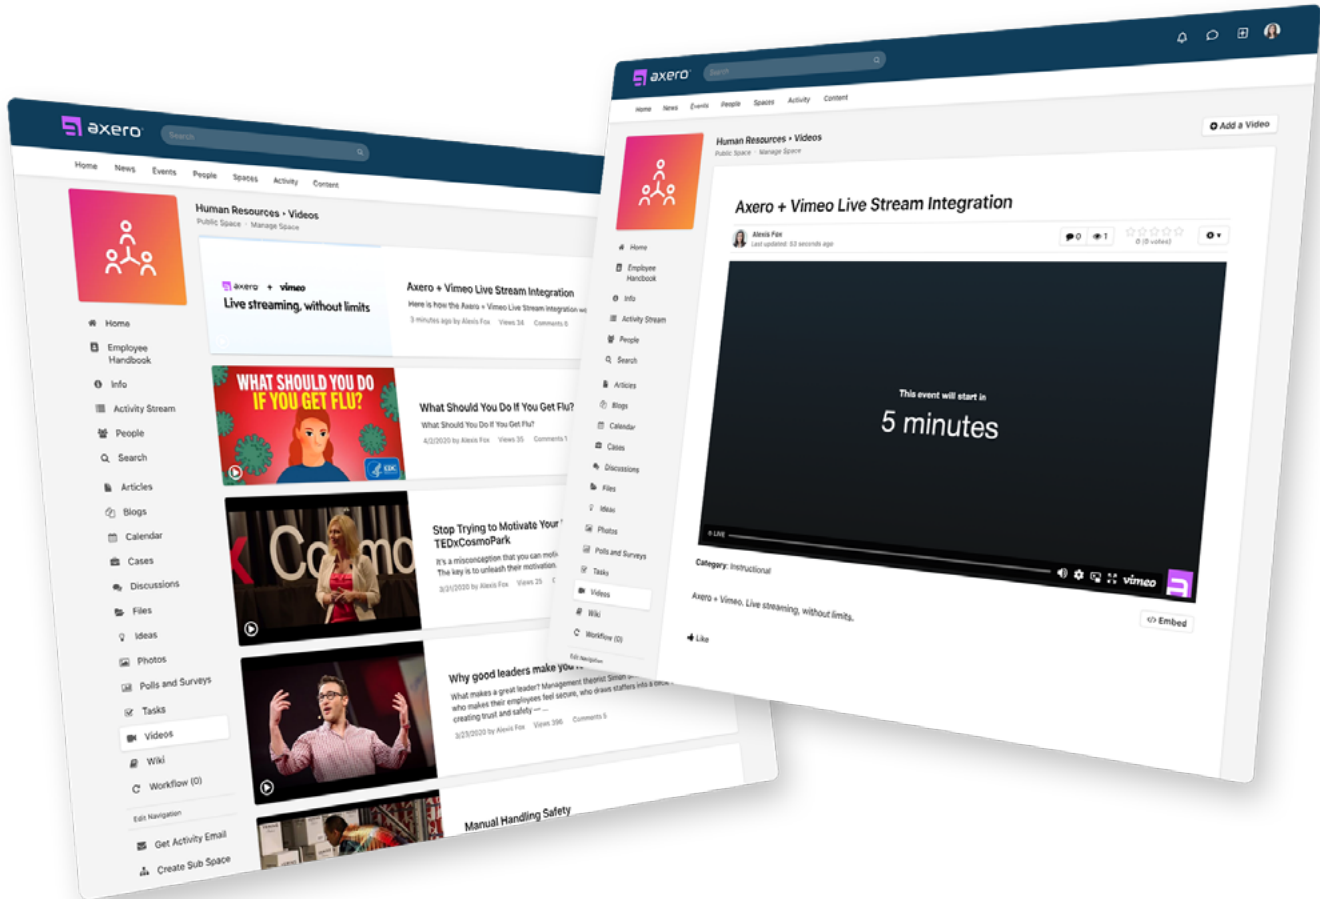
axero

Search

Home News Events People Spaces Activity Content

Human Resources › Videos
Public Space · Manage Space

Home
Employee Handbook
Info
Activity Stream
People
Search
Articles
Blogs
Calendar
Cases
Discussions
Files
Ideas
Photos
Polls and Surveys
Tasks
Videos
Wiki
Workflow (0)
Edit Navigation
Get Activity Email
Create Sub Space

axero + vimeo
Live streaming, without limits

Axero + Vimeo Live Stream Integration
Here is how the Axero + Vimeo Live Stream Integration w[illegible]
3 minutes ago by Alexis Fox Views 34 Comments 0

WHAT SHOULD YOU DO IF YOU GET FLU?
CDC

What Should You Do If You Get Flu?
What Should You Do If You Get Flu?
4/2/2020 by Alexis Fox Views 35 Comments 1

Stop Trying to Motivate Your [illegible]
TEDxCosmoPark
It's a misconception that you can moti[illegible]
The key is to unleash their motivation.
3/31/2020 by Alexis Fox Views 25 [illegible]

Why good leaders make you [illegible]
What makes a great leader? Management theorist Simon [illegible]
who makes their employees feel secure, who draws staffers into a circle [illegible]
creating trust and safety — ...
3/23/2020 by Alexis Fox Views 396 Comments 5

Manual Handling Safety

axero

Search

Home News Events People Spaces Activity Content

Human Resources › Videos
Public Space · Manage Space

Add a Video

Home
Employee Handbook
Info
Activity Stream
People
Search
Articles
Blogs
Calendar
Cases
Discussions
Files
Ideas
Photos
Polls and Surveys
Tasks
Videos
Wiki
Workflow (0)
Edit Navigation

Axero + Vimeo Live Stream Integration

Alexis Fox
Last updated: 53 seconds ago

0 1 0 (0 votes)

This event will start in
5 minutes

LIVE
vimeo

Category: Instructional

Axero + Vimeo. Live streaming, without limits.

Embed

Like